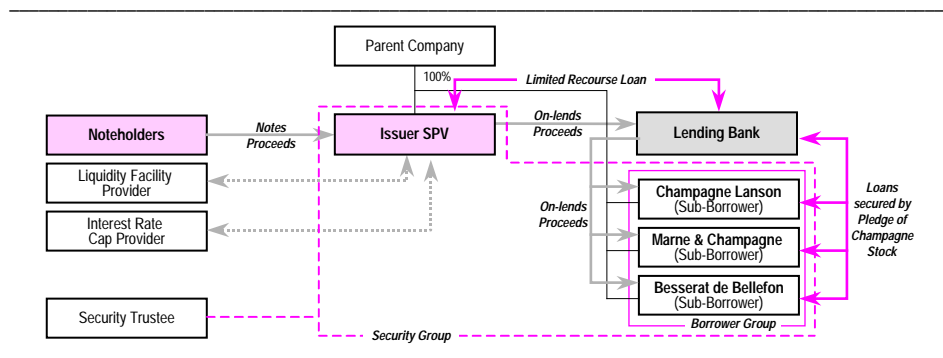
Parent Company

100%

Limited Recourse Loan

Noteholders

Notes Proceeds

Issuer SPV

On-lends Proceeds

Lending Bank

Liquidity Facility Provider

Interest Rate Cap Provider

On-lends Proceeds

Champagne Lanson (Sub-Borrower)

Marne & Champagne (Sub-Borrower)

Besserat de Bellefon (Sub-Borrower)

Loans secured by Pledge of Champagne Stock

Borrower Group

Security Trustee

Security Group